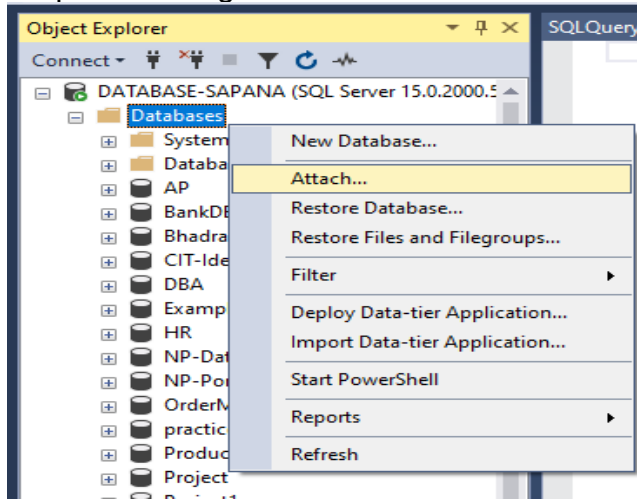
Object Explorer

SQLQuery

Connect ▾

DATABASE-SAPANA (SQL Server 15.0.2000.5

Databases

System

Databa

AP

BankDB

Bhadra

CIT-Ide

DBA

Examp

HR

NP-Dat

NP-Por

OrderM

practic

Produc

Project

New Database...

Attach...

Restore Database...

Restore Files and Filegroups...

Filter

Deploy Data-tier Application...

Import Data-tier Application...

Start PowerShell

Reports

Refresh